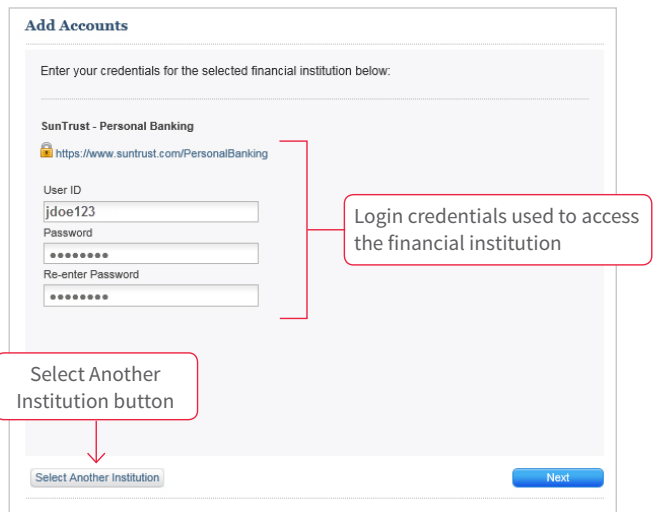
Add Accounts

Enter your credentials for the selected financial institution below:

SunTrust - Personal Banking

https://www.suntrust.com/PersonalBanking

User ID

jdoe123

Password

••••••••

Re-enter Password

••••••••

Login credentials used to access the financial institution

Select Another Institution button

Select Another Institution

Next